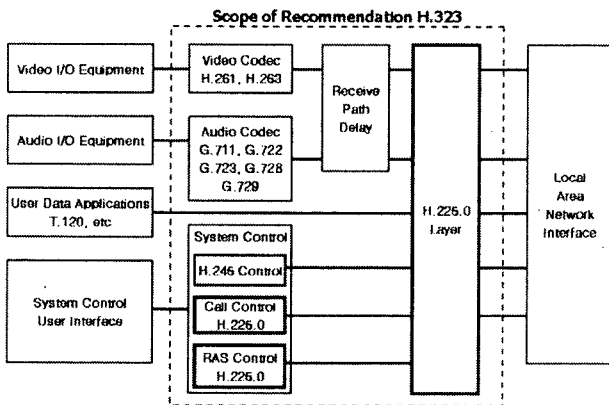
Scope of Recommendation H.323

Video I/O Equipment

Video Codec H.261, H.263

Receive Path Delay

Audio I/O Equipment

Audio Codec G.711, G.722 G.723, G.728 G.729

User Data Applications T.120, etc

H.225.0 Layer

Local Area Network Interface

System Control

H.245 Control

System Control User Interface

Call Control H.225.0

RAS Control H.225.0